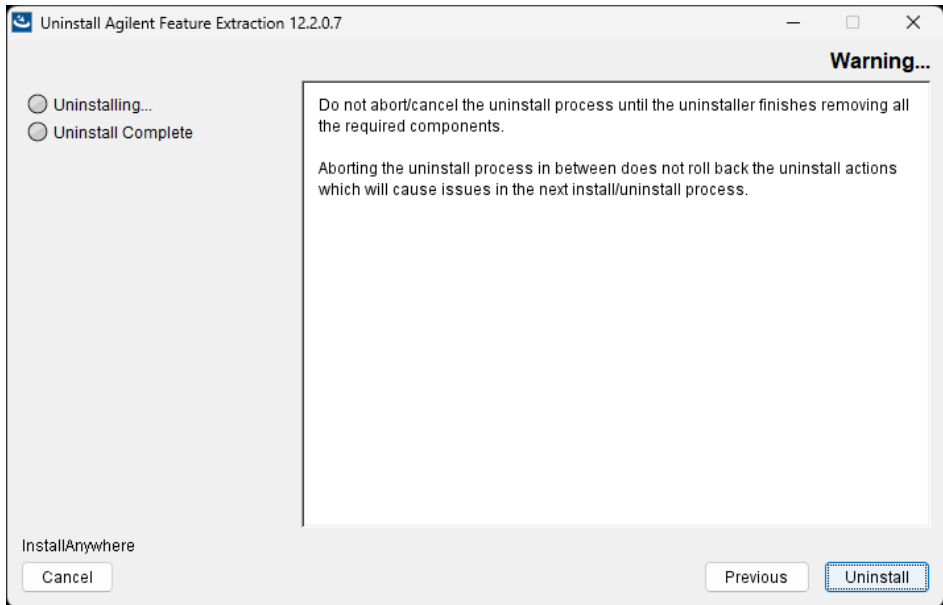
Uninstall Agilent Feature Extraction 12.2.0.7

Warning...

Uninstalling...
Uninstall Complete

Do not abort/cancel the uninstall process until the uninstaller finishes removing all the required components.

Aborting the uninstall process in between does not roll back the uninstall actions which will cause issues in the next install/uninstall process.

InstallAnywhere

Cancel

Previous

Uninstall